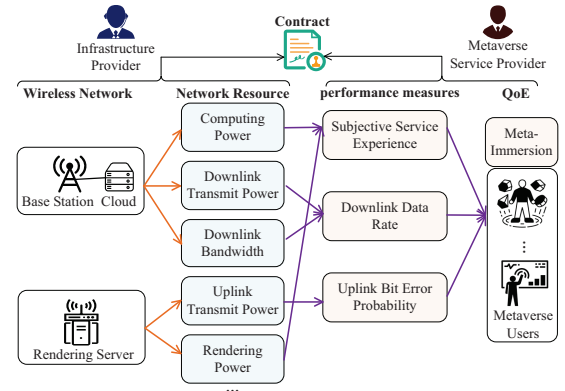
Infrastructure Provider

Contract

Metaverse Service Provider

Wireless Network

Network Resource

performance measures

QoE

Base Station

Cloud

Rendering Server

Computing Power

Downlink Transmit Power

Downlink Bandwidth

Uplink Transmit Power

Rendering Power

Subjective Service Experience

Downlink Data Rate

Uplink Bit Error Probability

Meta-Immersion

Metaverse Users